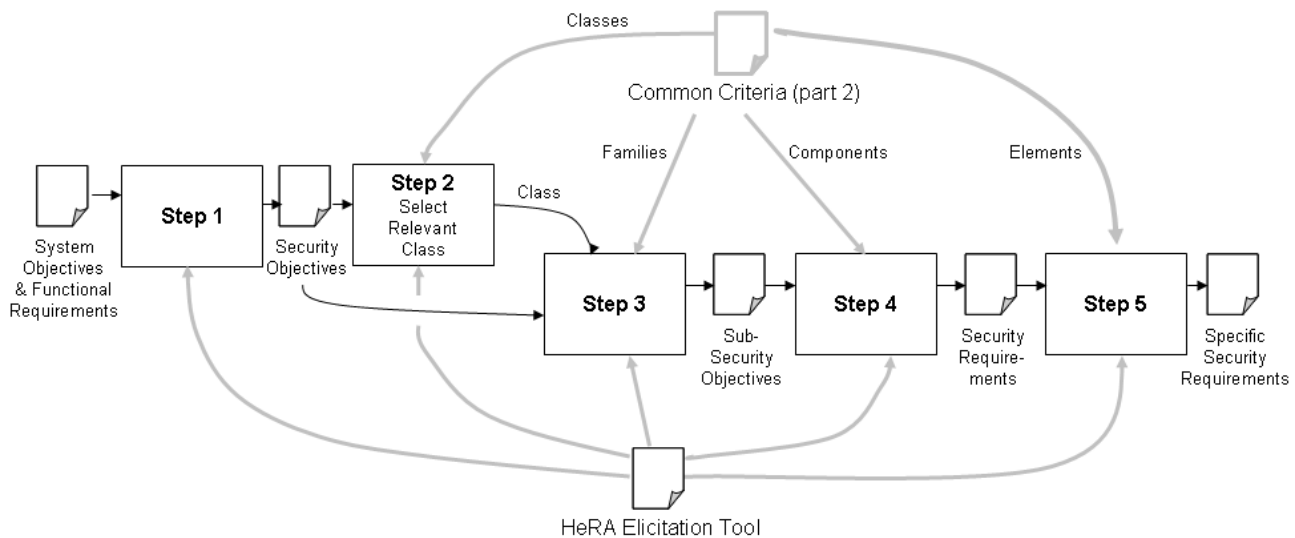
Classes

Common Criteria (part 2)

Families

Components

Elements

System Objectives & Functional Requirements

Step 1

Security Objectives

Step 2
Select Relevant Class

Class

Step 3

Sub-Security Objectives

Step 4

Security Requirements

Step 5

Specific Security Requirements

HeRA Elicitation Tool